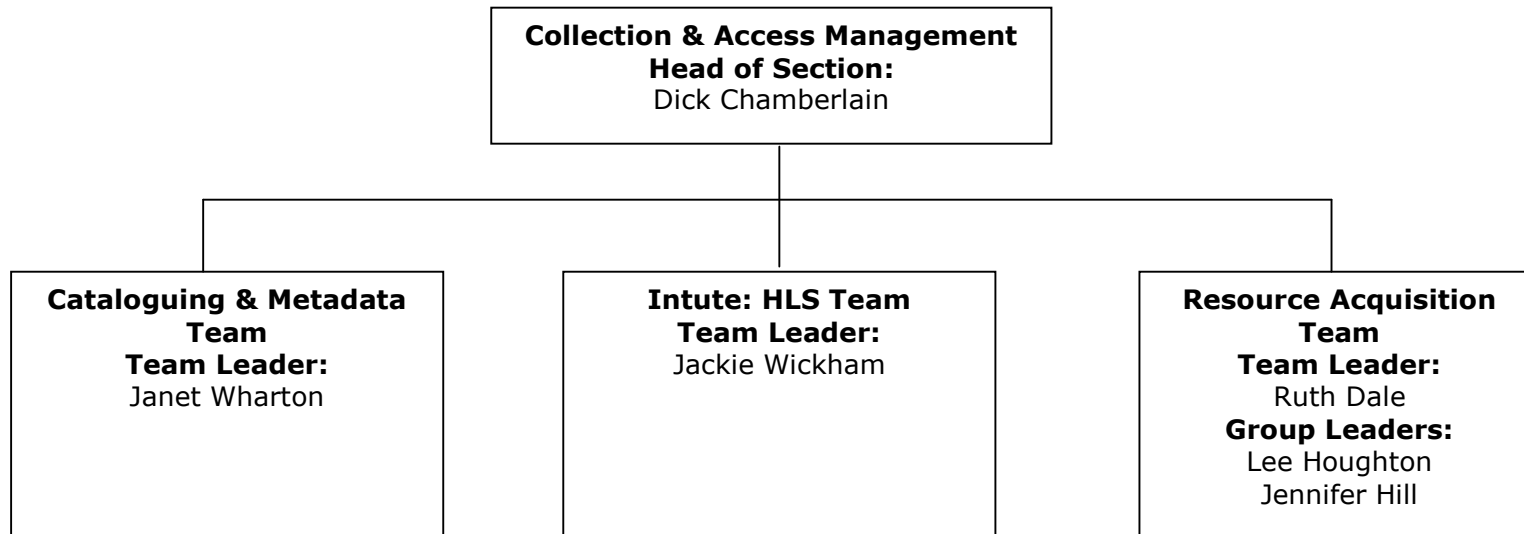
Collection & Access Management
Head of Section:
Dick Chamberlain

Cataloguing & Metadata Team
Team Leader:
Janet Wharton

Intute: HLS Team
Team Leader:
Jackie Wickham

Resource Acquisition Team
Team Leader:
Ruth Dale
Group Leaders:
Lee Houghton
Jennifer Hill